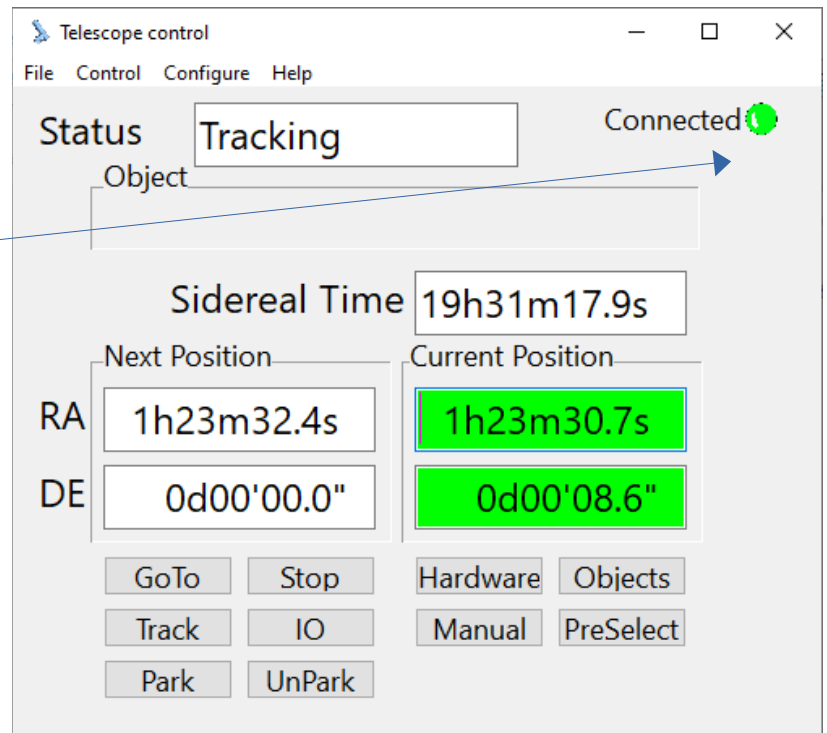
Telescope control

File Control Configure Help

Status Tracking

Connected

Object

Sidereal Time 19h31m17.9s

Next Position

Current Position

RA 1h23m32.4s 1h23m30.7s

DE 0d00'00.0" 0d00'08.6"

GoTo Stop Hardware Objects

Track IO Manual PreSelect

Park UnPark